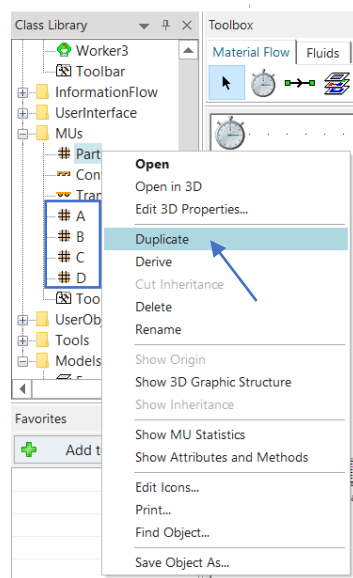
Class Library

Worker3
Toolbar
InformationFlow
UserInterface
MUs
Part
Con
Tran
A
B
C
D
Too
UserObj
Tools
Models

Favorites
Add t

Toolbox
Material Flow
Fluids

Open
Open in 3D
Edit 3D Properties...
Duplicate
Derive
Cut Inheritance
Delete
Rename
Show Origin
Show 3D Graphic Structure
Show Inheritance
Show MU Statistics
Show Attributes and Methods
Edit Icons...
Print...
Find Object...
Save Object As...